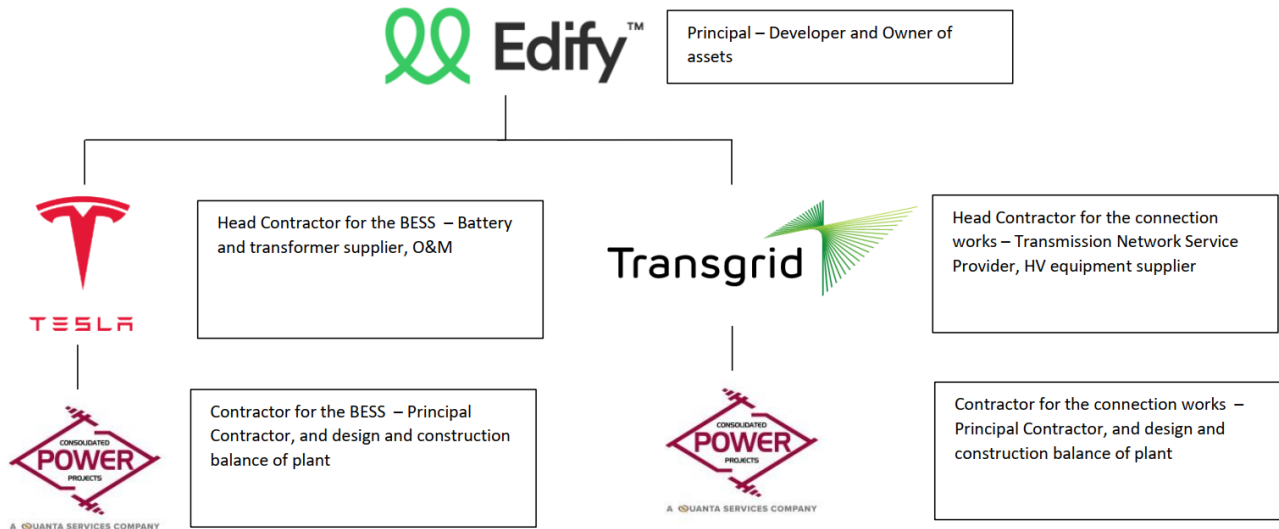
Edify™

Principal – Developer and Owner of assets

TESLA

Head Contractor for the BESS – Battery and transformer supplier, O&M

Transgrid

Head Contractor for the connection works – Transmission Network Service Provider, HV equipment supplier

CONSOLIDATED POWER PROJECTS
A QUANTA SERVICES COMPANY

Contractor for the BESS – Principal Contractor, and design and construction balance of plant

CONSOLIDATED POWER PROJECTS
A QUANTA SERVICES COMPANY

Contractor for the connection works – Principal Contractor, and design and construction balance of plant